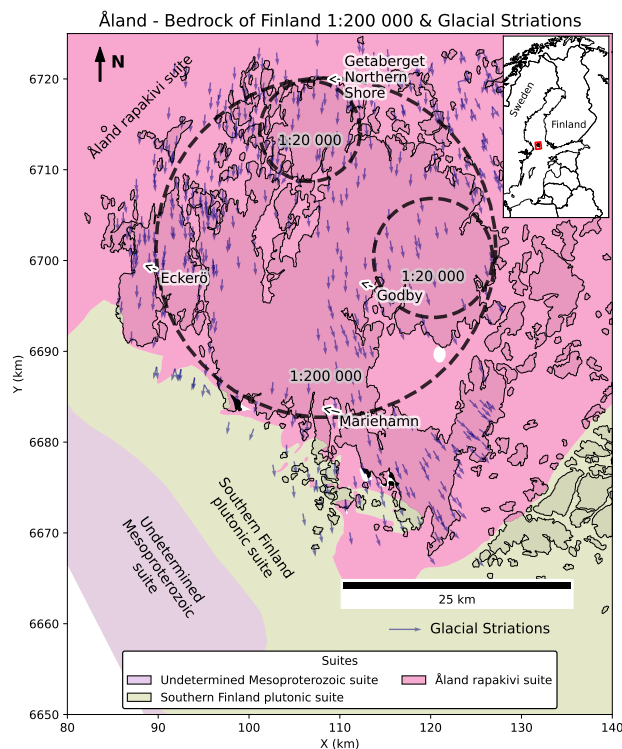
Åland - Bedrock of Finland 1:200 000 & Glacial Striations

N

Åland rapakivi suite

Getaberget Northern Shore

1:20 000

1:20 000

Eckerö

Godby

1:200 000

Mariehamn

Southern Finland plutonic suite

Undetermined Mesoproterozoic suite

25 km

Glacial Striations

Sweden

Finland

Suites
Undetermined Mesoproterozoic suite
Southern Finland plutonic suite
Åland rapakivi suite

Y (km)
6650
6660
6670
6680
6690
6700
6710
6720

X (km)
80
90
100
110
120
130
140